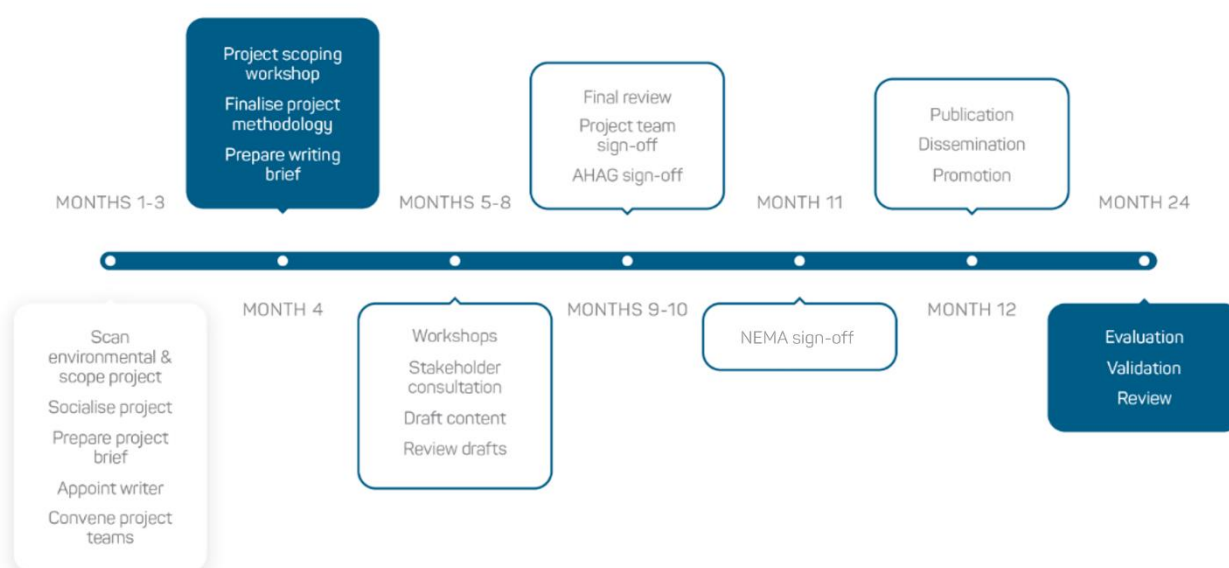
MONTHS 1-3

Scan environmental & scope project
Socialise project
Prepare project brief
Appoint writer
Convene project teams

MONTH 4

Project scoping workshop
Finalise project methodology
Prepare writing brief

MONTHS 5-8

Workshops
Stakeholder consultation
Draft content
Review drafts

MONTHS 9-10

Final review
Project team sign-off
AHAG sign-off

MONTH 11

NEMA sign-off

MONTH 12

Publication
Dissemination
Promotion

MONTH 24

Evaluation
Validation
Review